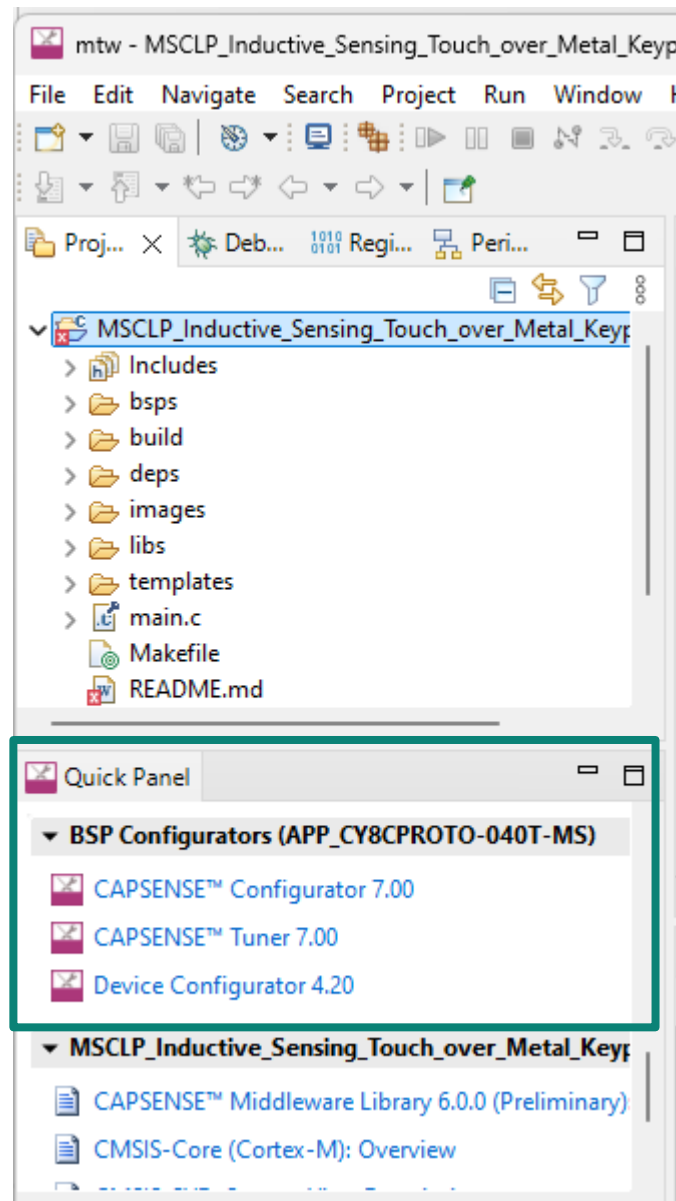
mtw - MSCLP_Inductive_Sensing_Touch_over_Metal_Keyp

File Edit Navigate Search Project Run Window

Proj... Deb... Regi... Peri...

MSCLP_Inductive_Sensing_Touch_over_Metal_Keyp
Includes
bsps
build
deps
images
libs
templates
main.c
Makefile
README.md

Quick Panel

BSP Configurators (APP_CY8CPROTO-040T-MS)
CAPSENSE™ Configurator 7.00
CAPSENSE™ Tuner 7.00
Device Configurator 4.20

MSCLP_Inductive_Sensing_Touch_over_Metal_Keyp
CAPSENSE™ Middleware Library 6.0.0 (Preliminary)
CMSIS-Core (Cortex-M): Overview